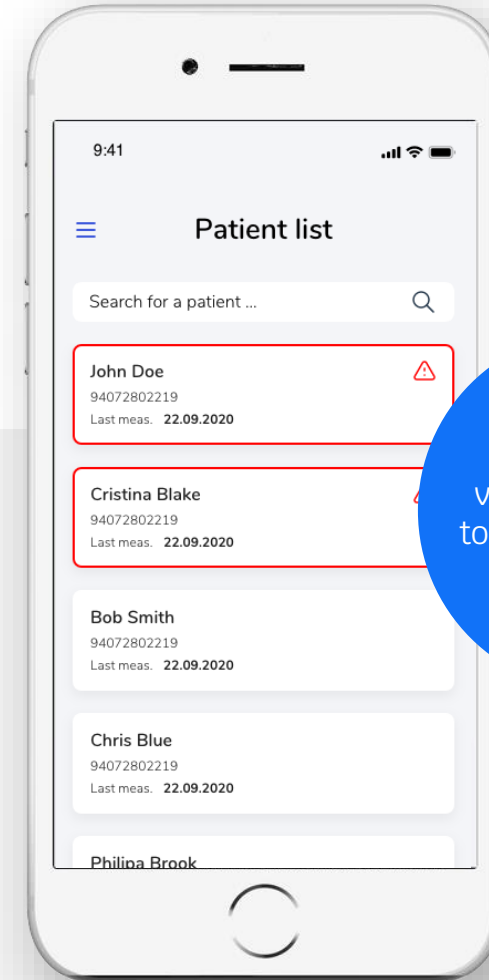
9:41

Patient list

Search for a patient ...

John Doe
94072802219
Last meas. **22.09.2020**

Cristina Blake
94072802219
Last meas. **22.09.2020**

Bob Smith
94072802219
Last meas. **22.09.2020**

Chris Blue
94072802219
Last meas. **22.09.2020**

Philipa Brook

v
to